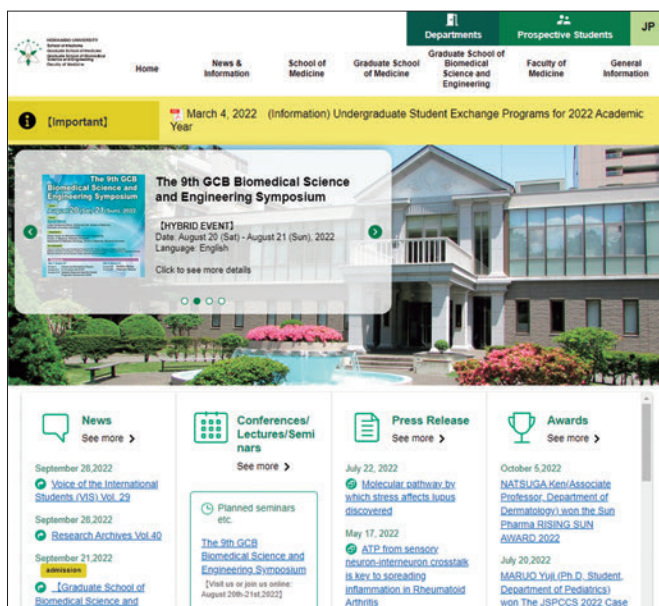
HOKKAIDO UNIVERSITY
School of Medicine
Graduate School of Medicine
Graduate School of Biomedical Science and Engineering
Faculty of Medicine

Departments

Prospective Students

JP

Home

News & Information

School of Medicine

Graduate School of Medicine

Graduate School of Biomedical Science and Engineering

Faculty of Medicine

General Information

【Important】

March 4, 2022 (Information) Undergraduate Student Exchange Programs for 2022 Academic Year

The 9th GCB Biomedical Science and Engineering Symposium

August 20 - 21 (Sun), 2022

The 9th GCB Biomedical Science and Engineering Symposium

【HYBRID EVENT】
Date: August 20 (Sat) - August 21 (Sun), 2022
Language: English

Click to see more details

News
See more

September 28,2022
Voice of the International Students (VIS) Vol. 29

September 28,2022
Research Archives Vol.40

September 21,2022
admission
【Graduate School of Biomedical Science and

Conferences/ Lectures/Seminars
See more

Planned seminars etc.

The 9th GCB Biomedical Science and Engineering Symposium
[Visit us or join us online: August 20th-21st,2022]

Press Release
See more

July 22, 2022
Molecular pathway by which stress affects lupus discovered

May 17, 2022
ATP from sensory neuron-interneuron crosstalk is key to spreading inflammation in Rheumatoid Arthritis

Awards
See more

October 5,2022
NATSUGA Ken(Associate Professor, Department of Dermatology) won the Sun Pharma RISING SUN AWARD 2022

July 20,2022
MARUO Yuji (Ph.D. Student, Department of Pediatrics) won The JSPCCS 2022 Case